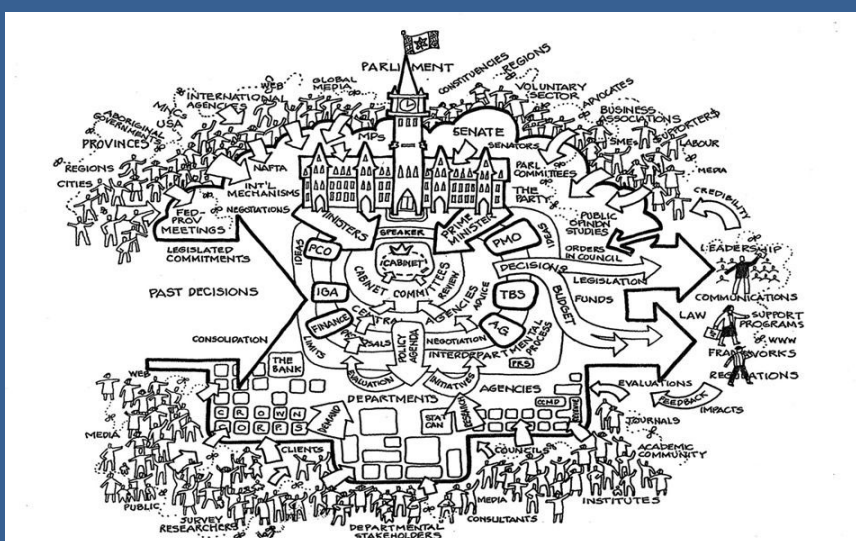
PARLIAMENT
WEB
GLOBAL MEDIA
CONSTITUENCIES
REGIONS
INTERNATIONAL AGENCIES
VOLUNTARY SECTOR
ADVOCATES
NGOs
USA
ABORIGINAL GOVERNMENTS
BUSINESS ASSOCIATIONS
SUPPORTERS
MPS
SENATE
SENATORS
SMEs
LABOUR
PROVINCES
NAFTA
PARL COMMITTEES
MEDIA
REGIONS
INT'L MECHANISMS
THE PARTY
CITIES
NEGOTIATIONS
CREDIBILITY
FED-PROV MEETINGS
MINISTERS
SPEAKER
PRIME MINISTER
PUBLIC OPINION STUDIES
LEGISLATED COMMITMENTS
PCO
CABINET
PMO
SPIN
ORDERS IN COUNCIL
LEADERSHIP
IDEAS
CABINET COMMITTEES
REVIEW
DECISIONS
LEGISLATION
PAST DECISIONS
IGA
AGENCIES
ADVICE
TBS
FUNDS
COMMUNICATIONS
CENTRAL
BUDGET
LAW
FINANCE
POLICY AGENDA
NEGOTIATION
A.G.
SUPPORT PROGRAMS
CONSULTATION
LIMITS
GOALS
INTERDEPARTMENTAL PROCESS
WWW
FRAMEWORKS
THE BANK
EVALUATION
INITIATIVES
FRS
REGULATIONS
WEB
AGENCIES
EVALUATIONS
CROWN CORPS
DEPARTMENTS
FEEDBACK
IMPACTS
MEDIA
CLIENTS
DEMAND
STAT CAN
RESEARCH
CMP
JOURNALS
COUNCILS
ACADEMIC COMMUNITY
PUBLIC
MEDIA
INSTITUTES
SURVEY RESEARCHERS
DEPARTMENTAL STAKEHOLDERS
CONSULTANTS